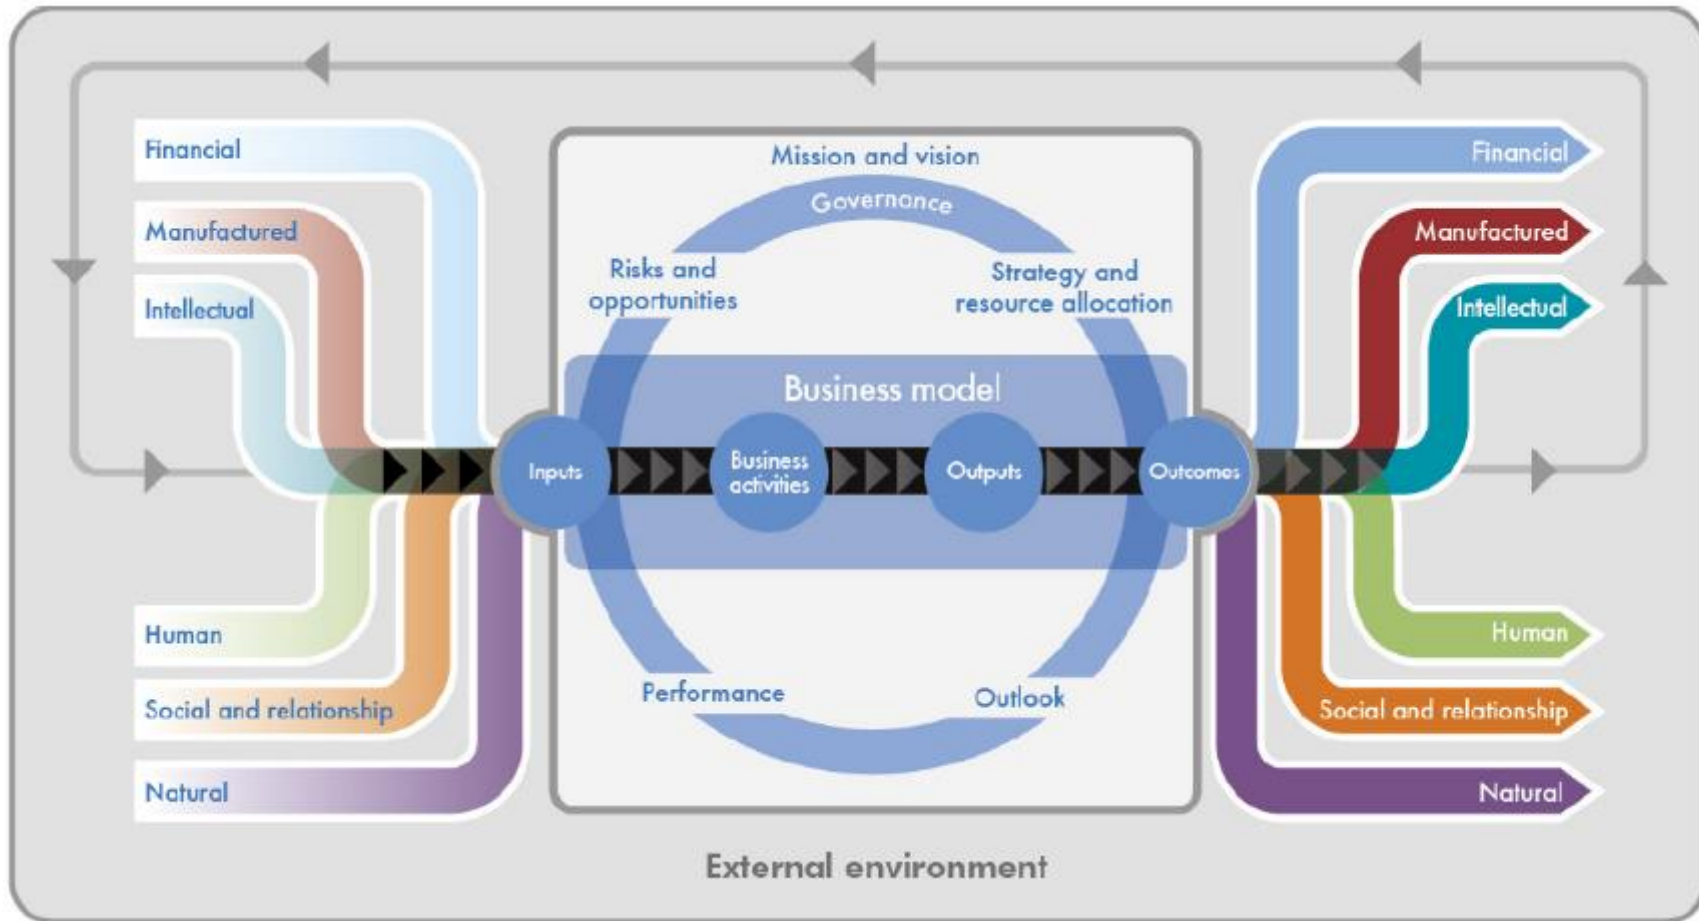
Financial

Manufactured

Intellectual

Human

Social and relationship

Natural

Mission and vision

Governance

Risks and opportunities

Strategy and resource allocation

Business model

Inputs

Business activities

Outputs

Outcomes

Performance

Outlook

Financial

Manufactured

Intellectual

Human

Social and relationship

Natural

External environment